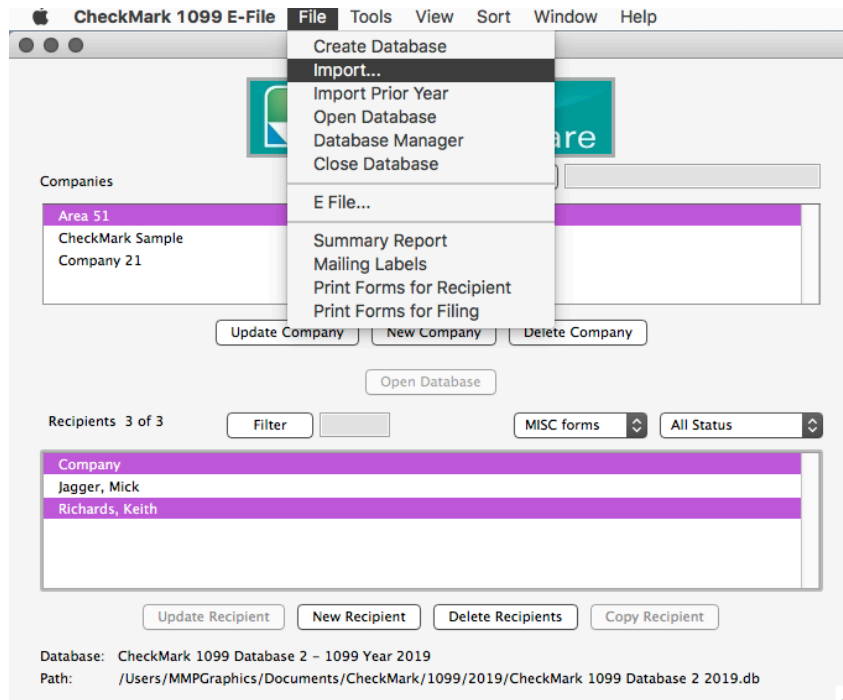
CheckMark 1099 E-File File Tools View Sort Window Help

Create Database
Import...
Import Prior Year
Open Database
Database Manager
Close Database

E File...

Summary Report
Mailing Labels
Print Forms for Recipient
Print Forms for Filing

are

Companies

Area 51
CheckMark Sample
Company 21

Update Company New Company Delete Company

Open Database

Recipients 3 of 3 Filter MISC forms All Status

Company
Jagger, Mick
Richards, Keith

Update Recipient New Recipient Delete Recipients Copy Recipient

Database: CheckMark 1099 Database 2 - 1099 Year 2019
Path: /Users/MMPGraphics/Documents/CheckMark/1099/2019/CheckMark 1099 Database 2 2019.db